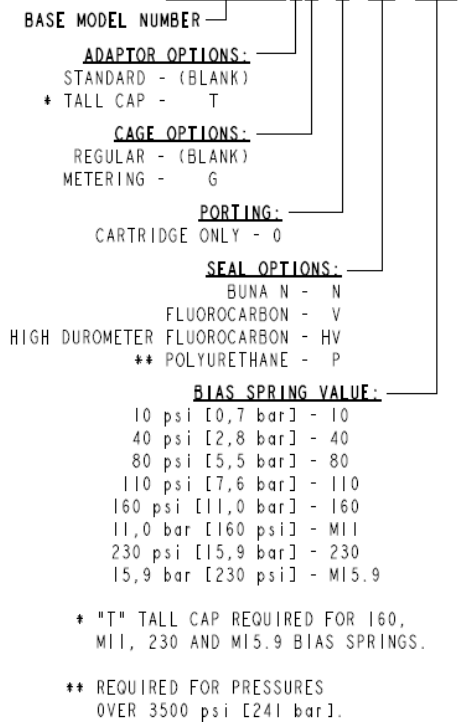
BASE MODEL NUMBER

ADAPTOR OPTIONS:
STANDARD - (BLANK)
* TALL CAP - T

CAGE OPTIONS:
REGULAR - (BLANK)
METERING - G

PORTING:
CARTRIDGE ONLY - 0

SEAL OPTIONS:
BUNA N - N
FLUOROCARBON - V
HIGH DUROMETER FLUOROCARBON - HV
** POLYURETHANE - P

BIAS SPRING VALUE:
10 psi [0,7 bar] - 10
40 psi [2,8 bar] - 40
80 psi [5,5 bar] - 80
110 psi [7,6 bar] - 110
160 psi [11,0 bar] - 160
11,0 bar [160 psi] - M11
230 psi [15,9 bar] - 230
15,9 bar [230 psi] - M15.9

* "T" TALL CAP REQUIRED FOR 160, M11, 230 AND M15.9 BIAS SPRINGS.

** REQUIRED FOR PRESSURES OVER 3500 psi [241 bar].